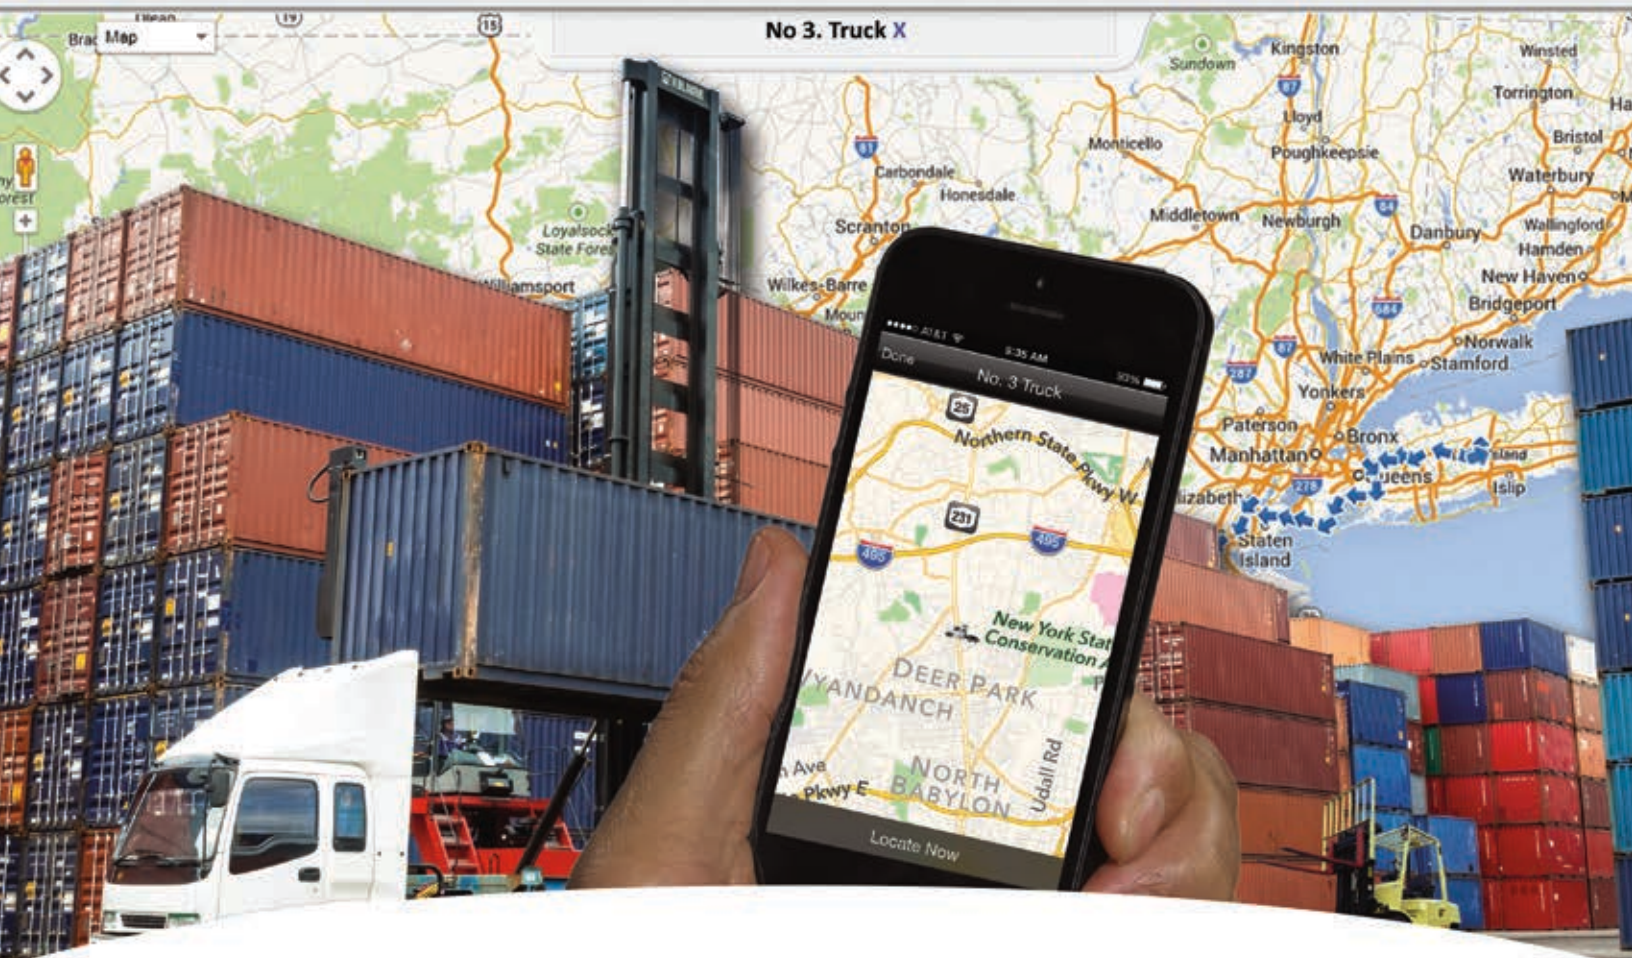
Map

No 3. Truck X

Olean
19
15
Brad
ny
orest
Loyalsock State Forest
Williamsport
Scranton
Carbondale
Honesdale
Wilkes-Barre
Moun
Sundown
Kingston
87
Lloyd
Poughkeepsie
Monticello
Middletown
Newburgh
84
Danbury
Winsted
Torrington
Bristol
Waterbury
Wallingford
Hamden
New Haven
Bridgeport
Norwalk
Stamford
White Plains
Yonkers
Paterson
Bronx
Manhattan
Queens
Islip
Staten Island
Elizabeth
278
287
87
684
81
Ha

AT&T
5:35 AM
Done
No. 3 Truck
25
231
495
495
Northern State Pkwy W
New York State Conservation
DEER PARK
WYANDANCH
NORTH BABYLON
Udall Rd
Ave
Pkwy E
Locate Now